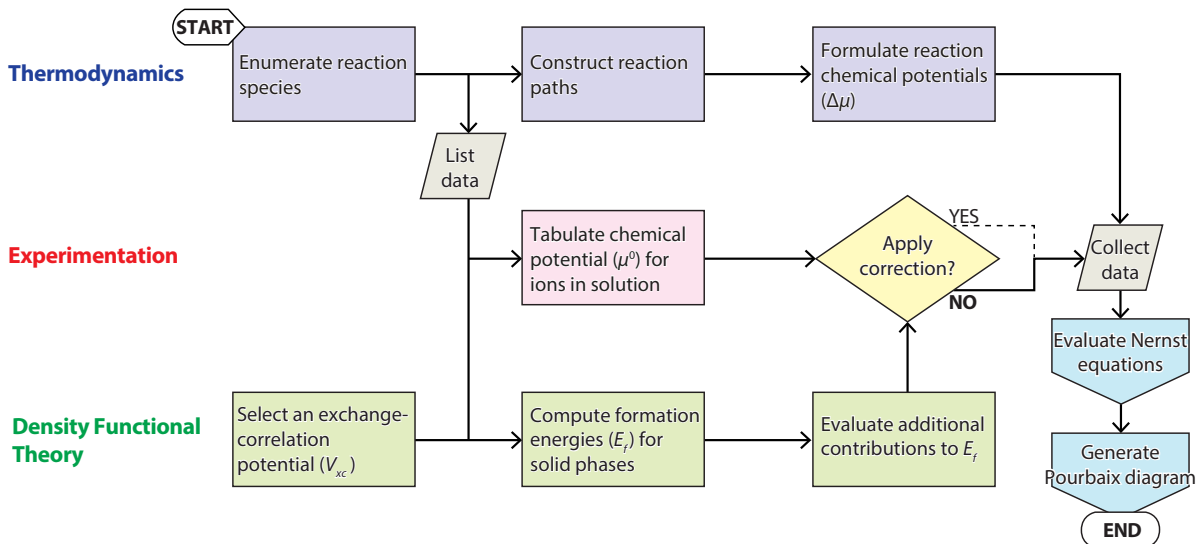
START

Thermodynamics

Enumerate reaction species

Construct reaction paths

Formulate reaction chemical potentials ($\Delta\mu$)

List data

Experimentation

Tabulate chemical potential ($\mu^0$) for ions in solution

Apply correction?

YES

NO

Collect data

Evaluate Nernst equations

Generate Pourbaix diagram

END

Density Functional Theory

Select an exchange-correlation potential ($V_{xc}$)

Compute formation energies ($E_f$) for solid phases

Evaluate additional contributions to $E_f$